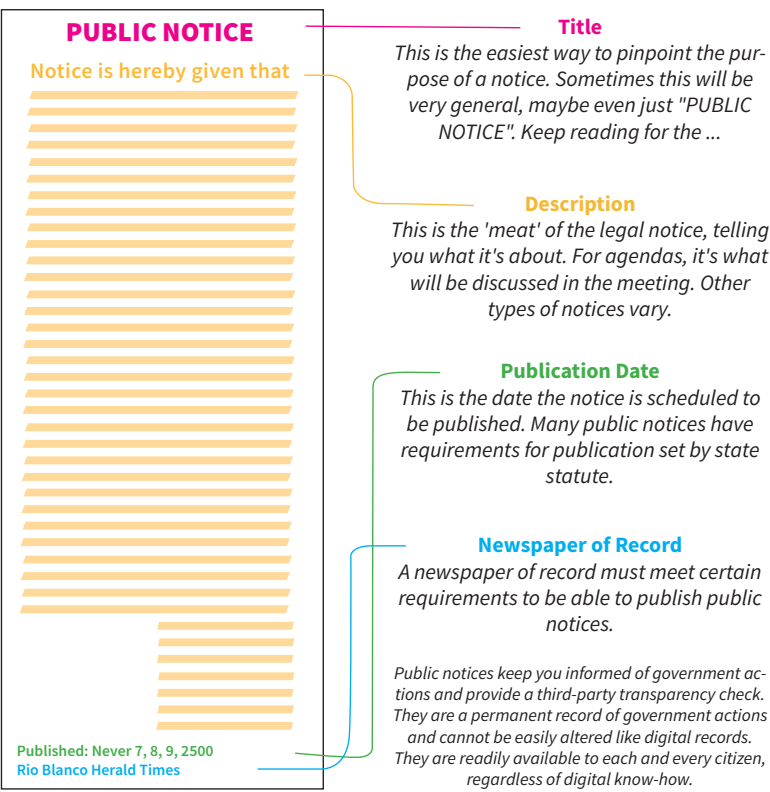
PUBLIC NOTICE

Notice is hereby given that

Published: Never 7, 8, 9, 2500
Rio Blanco Herald Times

Title
This is the easiest way to pinpoint the purpose of a notice. Sometimes this will be very general, maybe even just "PUBLIC NOTICE". Keep reading for the ...

Description
This is the 'meat' of the legal notice, telling you what it's about. For agendas, it's what will be discussed in the meeting. Other types of notices vary.

Publication Date
This is the date the notice is scheduled to be published. Many public notices have requirements for publication set by state statute.

Newspaper of Record
A newspaper of record must meet certain requirements to be able to publish public notices.

Public notices keep you informed of government actions and provide a third-party transparency check. They are a permanent record of government actions and cannot be easily altered like digital records. They are readily available to each and every citizen, regardless of digital know-how.